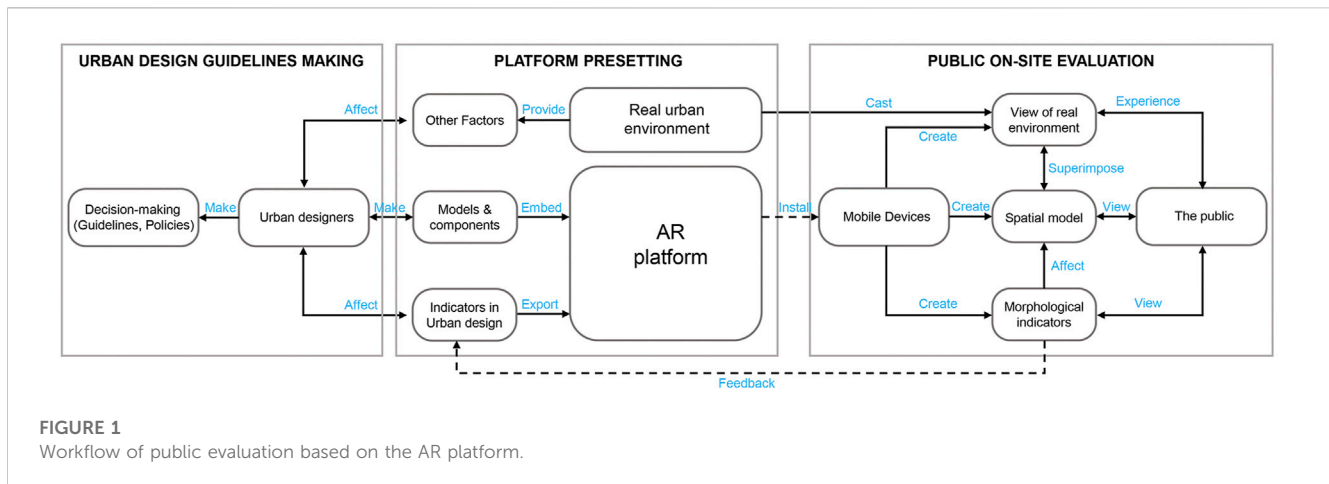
URBAN DESIGN GUIDELINES MAKING

Decision-making (Guidelines, Policies)

Make

Urban designers

Affect

Make

Affect

PLATFORM PRESETTING

Other Factors

Provide

Real urban environment

Models & components

Embed

AR platform

Indicators in Urban design

Export

PUBLIC ON-SITE EVALUATION

Cast

Install

Create

View of real environment

Experience

Superimpose

Mobile Devices

Create

Spatial model

View

The public

Affect

Create

Morphological indicators

View

Feedback

FIGURE 1
Workflow of public evaluation based on the AR platform.